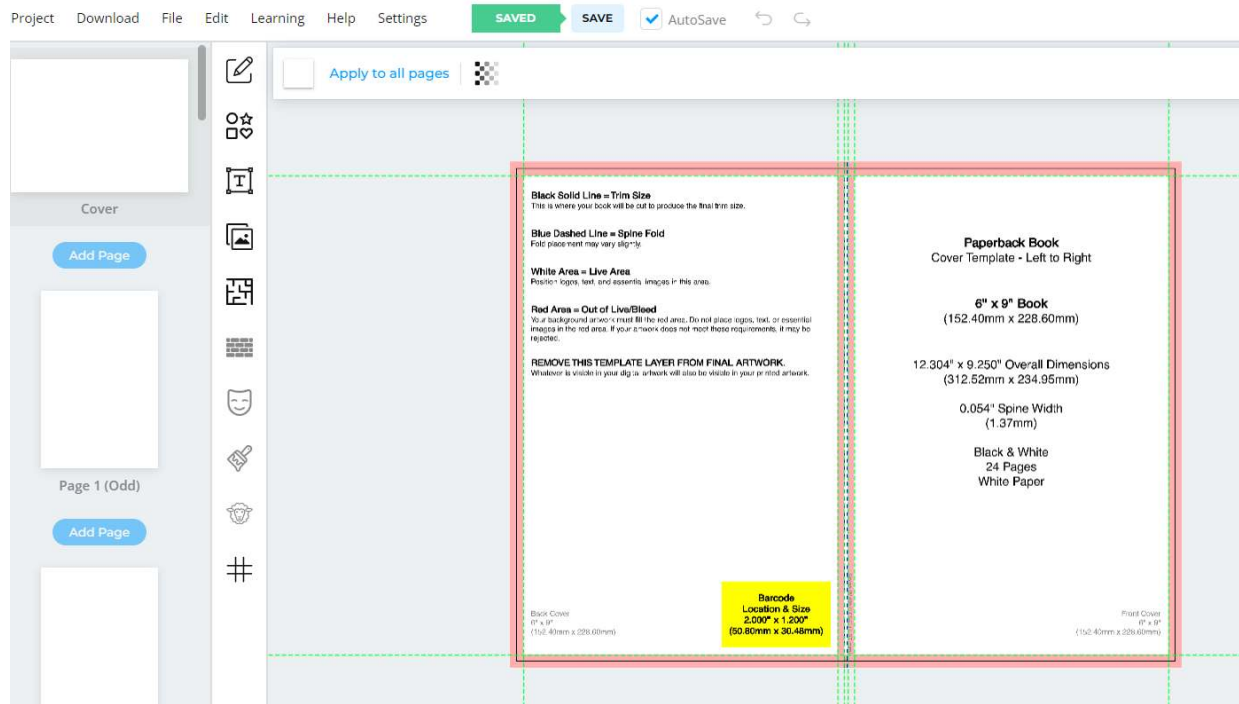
Project Download File Edit Learning Help Settings SAVED SAVE AutoSave

Apply to all pages

Cover

Add Page

Page 1 (Odd)

Add Page

Black Solid Line = Trim Size
This is where your book will be cut to produce the final trim size.

Blue Dashed Line = Spine Fold
Fold placement may vary slightly.

White Area = Live Area
Position logos, text, and essential images in this area.

Red Area = Out of Live/Bleed
Your background artwork must fill the red area. Do not place logos, text, or essential images in the red area. If your artwork does not meet these requirements, it may be rejected.

REMOVE THIS TEMPLATE LAYER FROM FINAL ARTWORK.
Whatever is visible in your digital artwork will also be visible in your printed artwork.

Back Cover
6" x 9"
(152.40mm x 228.60mm)

Barcode
Location & Size
2.000" x 1.200"
(50.80mm x 30.48mm)

Paperback Book
Cover Template - Left to Right

6" x 9" Book
(152.40mm x 228.60mm)

12.304" x 9.250" Overall Dimensions
(312.52mm x 234.95mm)

0.054" Spine Width
(1.37mm)

Black & White
24 Pages
White Paper

Front Cover
6" x 9"
(152.40mm x 228.60mm)